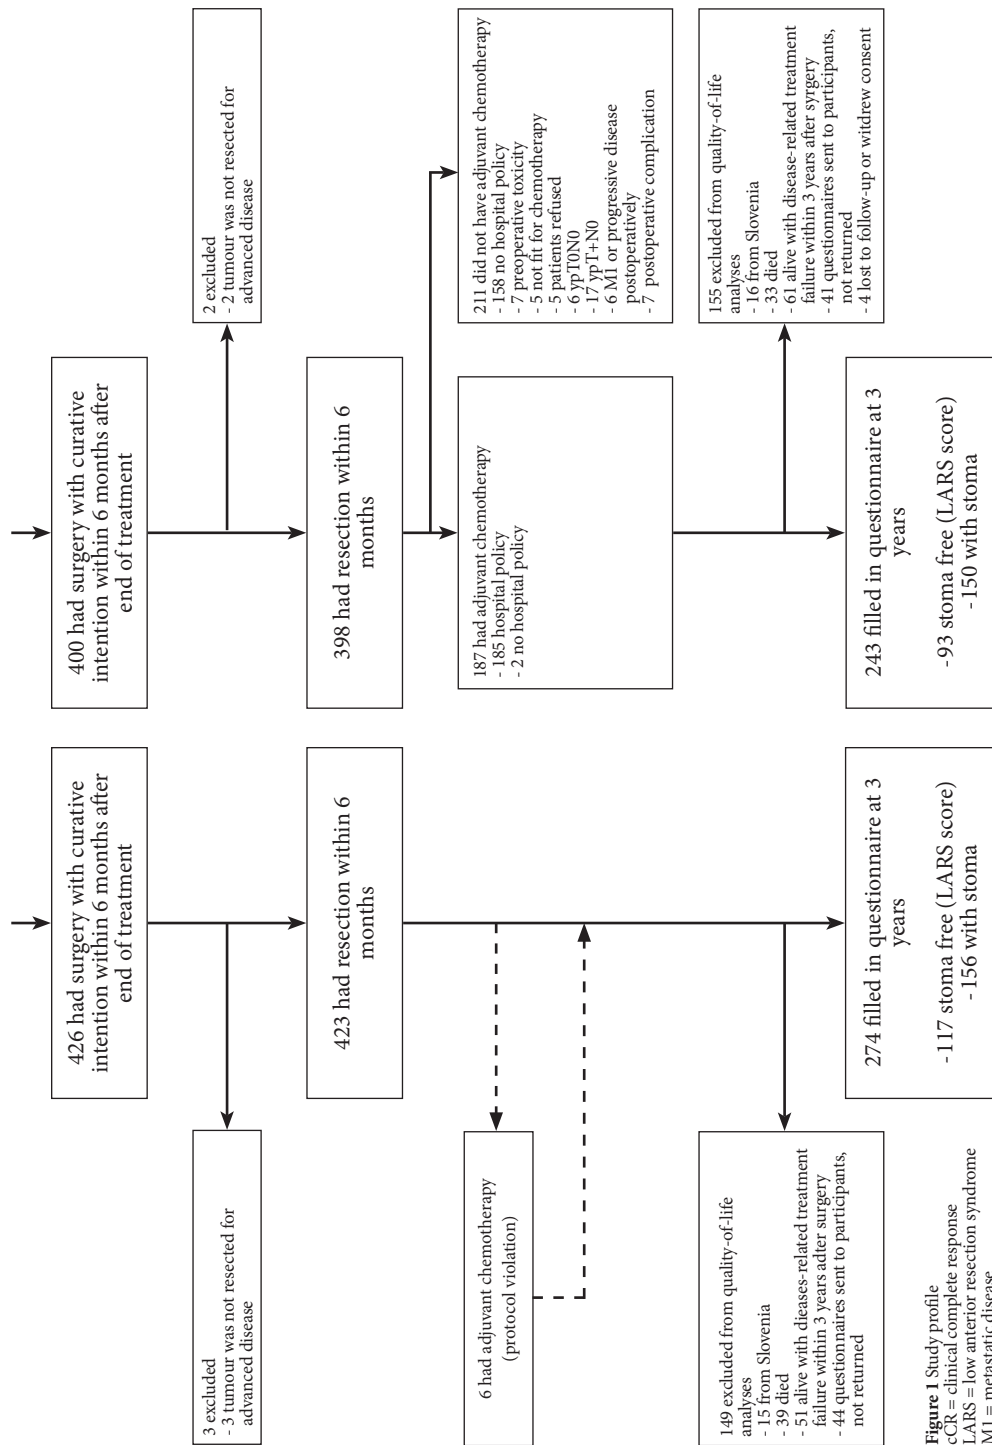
426 had surgery with curative intention within 6 months after end of treatment

3 excluded
- 3 tumour was not resected for advanced disease

423 had resection within 6 months

6 had adjuvant chemotherapy (protocol violation)

149 excluded from quality-of-life analyses
- 15 from Slovenia
- 39 died
- 51 alive with dieases-related treatment failure within 3 years adter surgery
- 44 questionnaires sent to participants, not returned

274 filled in questionnaire at 3 years

-117 stoma free (LARS score)
-156 with stoma

400 had surgery with curative intention within 6 months after end of treatment

2 excluded
- 2 tumour was not resected for advanced disease

398 had resection within 6 months

211 did not have adjuvant chemotherapy
- 158 no hospital policy
- 7 preoperative toxicity
- 5 not fit for chemotherapy
- 5 patients refused
- 6 ypT0N0
- 17 ypT+N0
- 6 M1 or progressive disease postoperatively
- 7 postoperative complication

187 had adjuvant chemotherapy
- 185 hospital policy
- 2 no hospital policy

155 excluded from quality-of-life analyses
- 16 from Slovenia
- 33 died
- 61 alive with disease-related treatment failure within 3 years after syrgery
- 41 questionnaires sent to participants, not returned
- 4 lost to follow-up or witdrew consent

243 filled in questionnaire at 3 years

-93 stoma free (LARS score)
-150 with stoma

**Figure 1** Study profile
cCR = clinical complete response
LARS = low anterior resection syndrome
M1 = metastatic disease